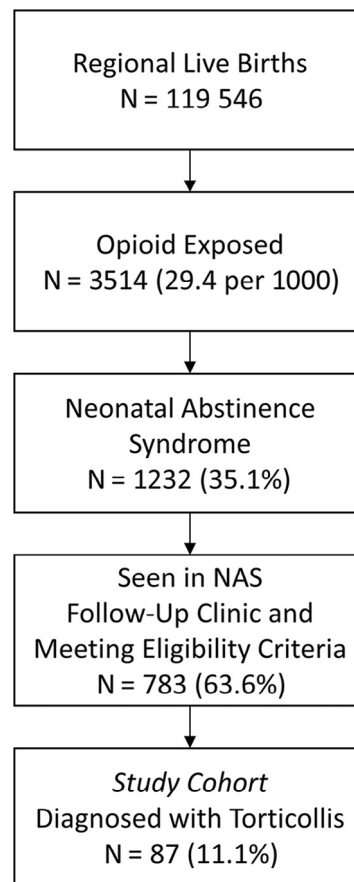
Regional Live Births
N = 119 546

Opioid Exposed
N = 3514 (29.4 per 1000)

Neonatal Abstinence Syndrome
N = 1232 (35.1%)

Seen in NAS Follow-Up Clinic and Meeting Eligibility Criteria
N = 783 (63.6%)

*Study Cohort*
Diagnosed with Torticollis
N = 87 (11.1%)